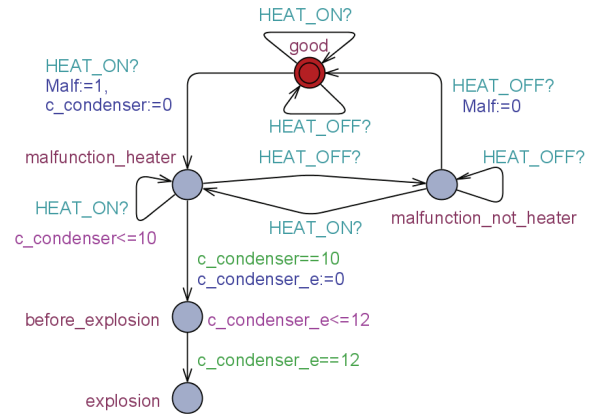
HEAT_ON?

good

HEAT_ON?
Malf:=1,
c_condenser:=0

HEAT_OFF?
Malf:=0

HEAT_OFF?

malfunction_heater

HEAT_OFF?

HEAT_OFF?

HEAT_ON?

malfunction_not_heater

HEAT_ON?

c_condenser<=10

c_condenser==10
c_condenser_e:=0

before_explosion

c_condenser_e<=12

c_condenser_e==12

explosion